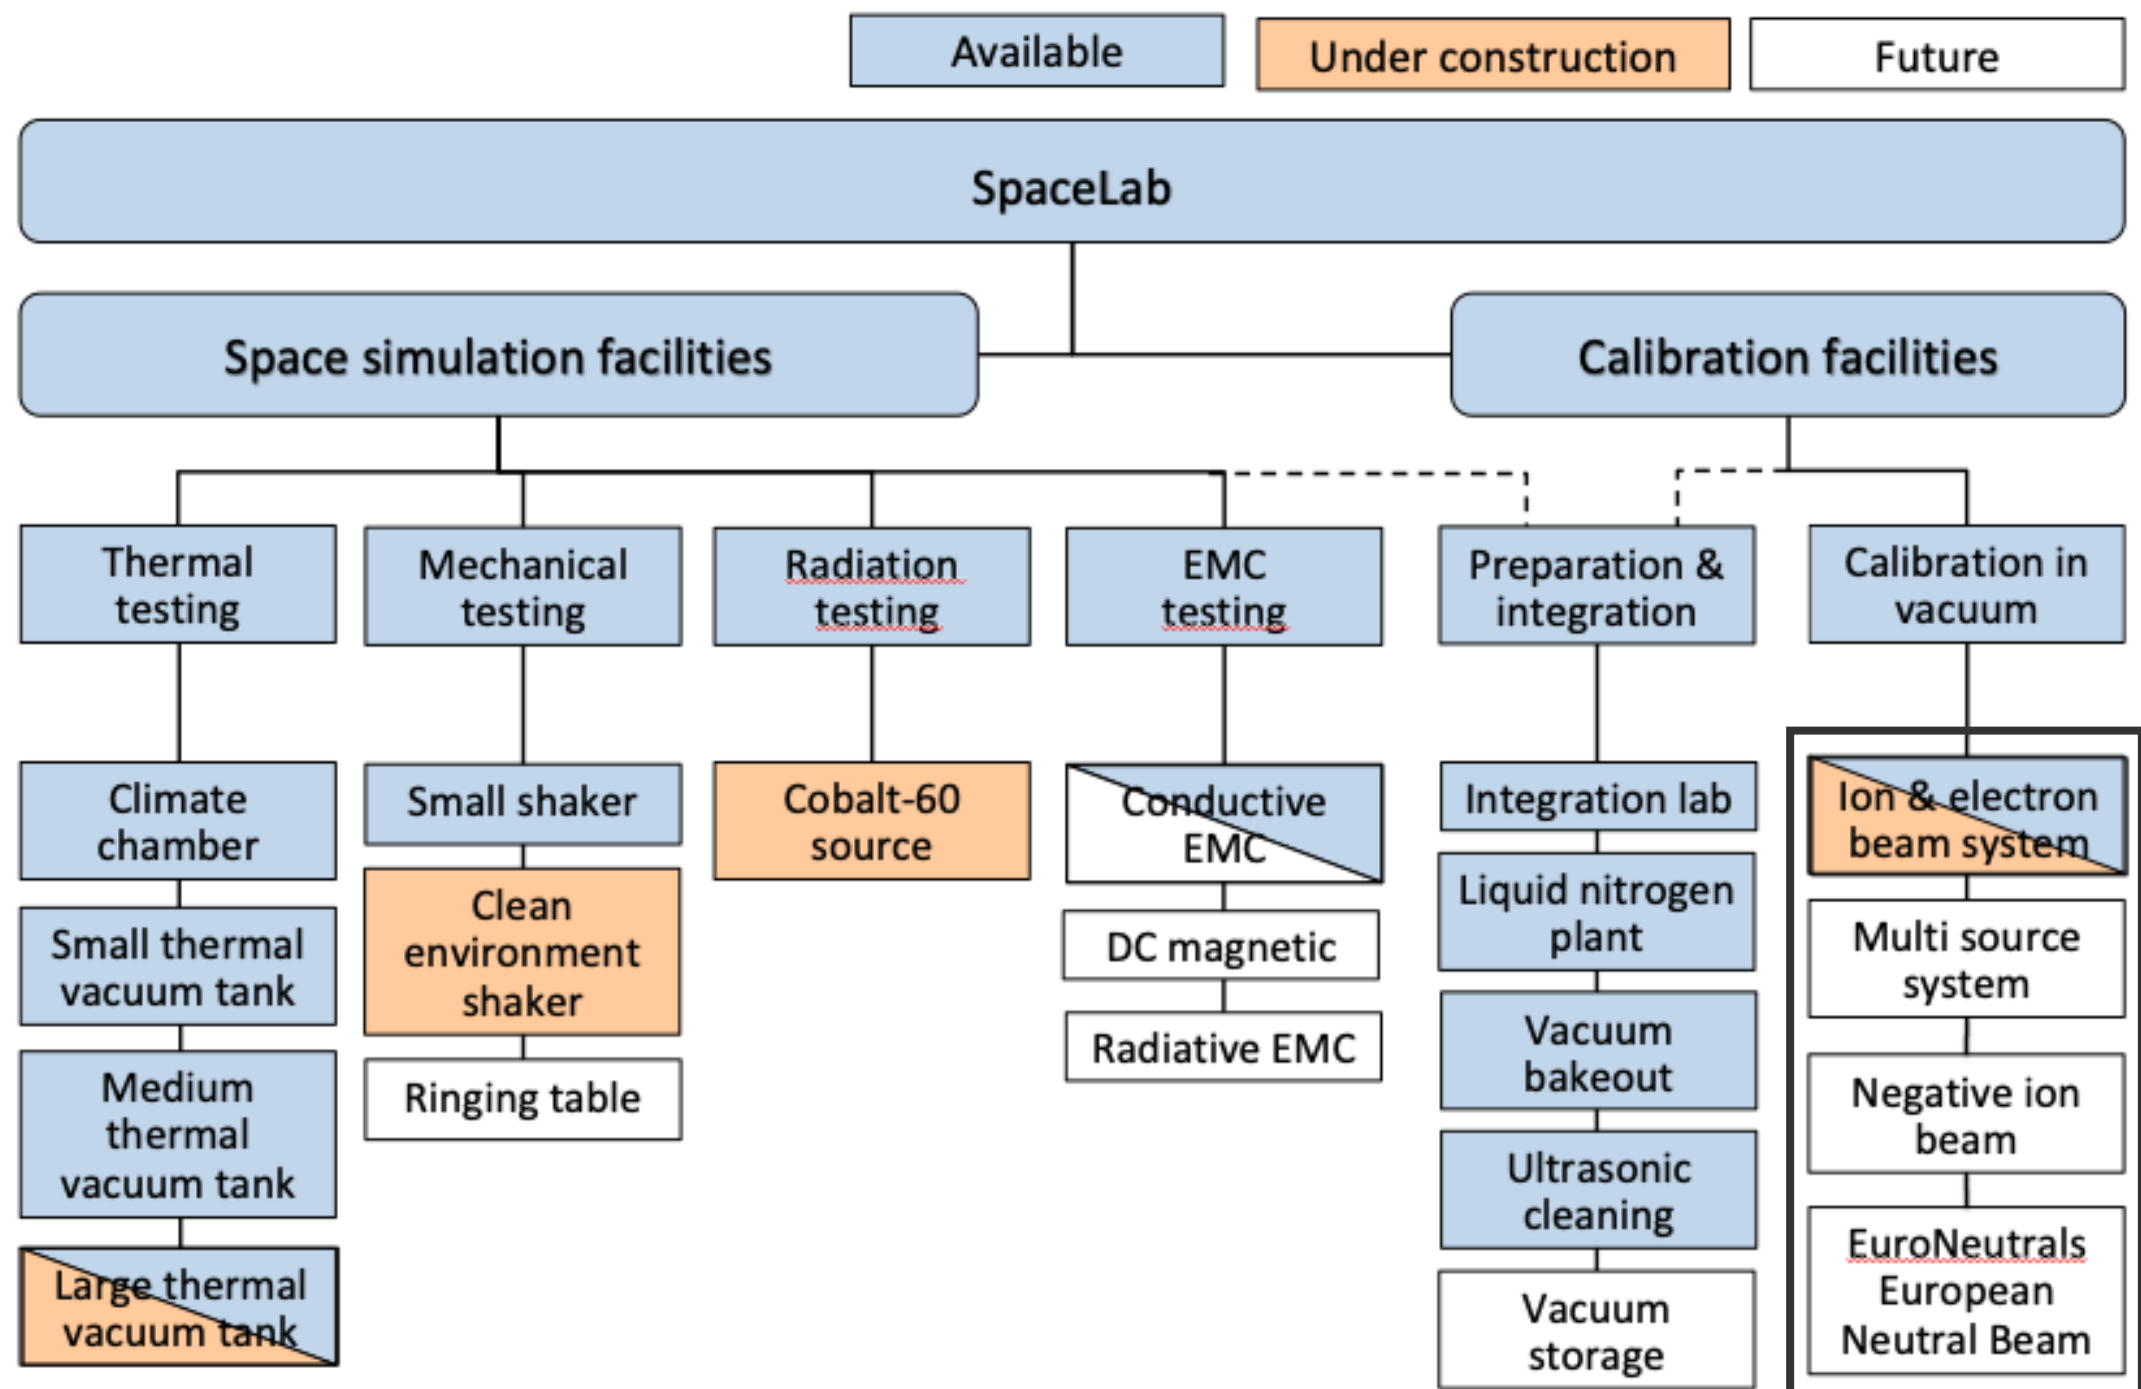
Available
Under construction
Future

SpaceLab

Space simulation facilities
Calibration facilities

Thermal testing
Climate chamber
Small thermal vacuum tank
Medium thermal vacuum tank
Large thermal vacuum tank

Mechanical testing
Small shaker
Clean environment shaker
Ringing table

Radiation testing
Cobalt-60 source

EMC testing
Conductive EMC
DC magnetic
Radiative EMC

Preparation & integration
Integration lab
Liquid nitrogen plant
Vacuum bakeout
Ultrasonic cleaning
Vacuum storage

Calibration in vacuum
Ion & electron beam system
Multi source system
Negative ion beam
EuroNeutrals European Neutral Beam